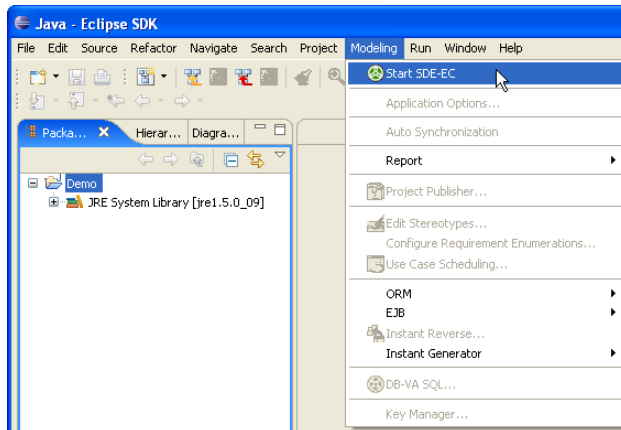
Java - Eclipse SDK

File Edit Source Refactor Navigate Search Project Modeling Run Window Help

Packa... Hierar... Diagra...

Demo
JRE System Library [jre1.5.0_09]

Start SDE-EC
Application Options...
Auto Synchronization
Report
Project Publisher...
Edit Stereotypes...
Configure Requirement Enumerations...
Use Case Scheduling...
ORM
EJB
Instant Reverse...
Instant Generator
DB-VA SQL...
Key Manager...